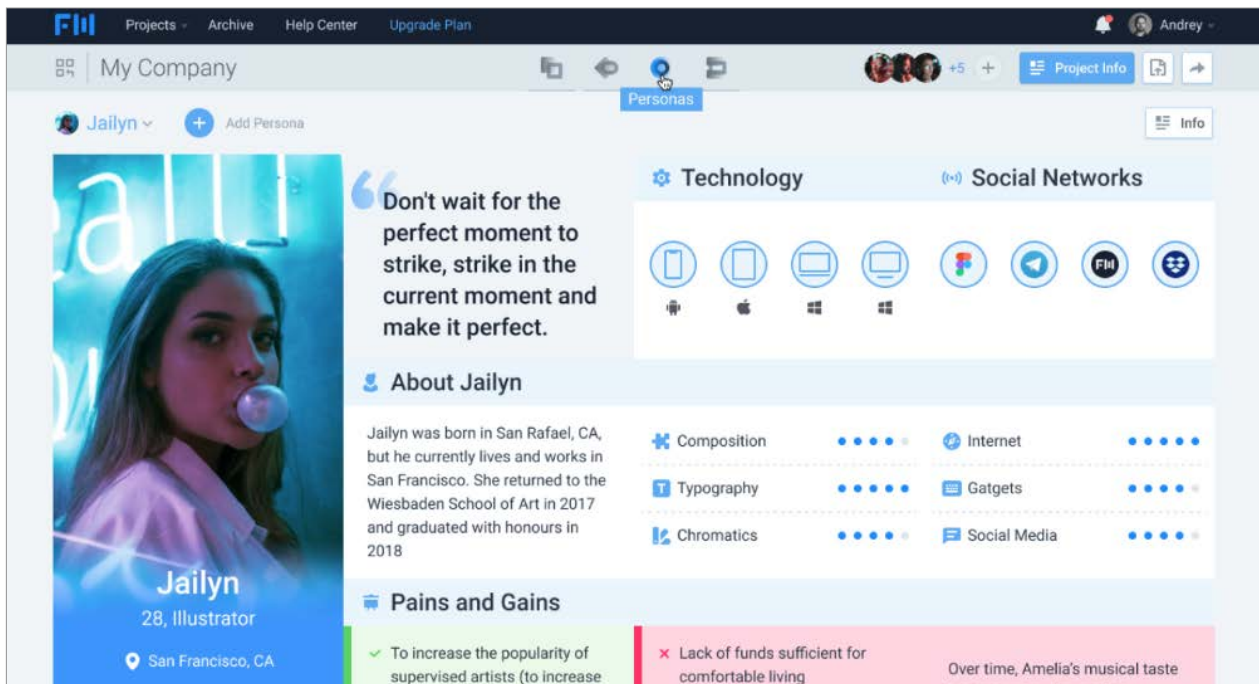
FH Projects Archive Help Center Upgrade Plan Andrey

My Company

Personas

+5 + Project Info

Jailyn Add Persona

Info

Don't wait for the perfect moment to strike, strike in the current moment and make it perfect.

Technology

Social Networks

About Jailyn

Jailyn was born in San Rafael, CA, but he currently lives and works in San Francisco. She returned to the Wiesbaden School of Art in 2017 and graduated with honours in 2018

Composition

Internet

Typography

Gatgets

Chromatics

Social Media

Jailyn

28, Illustrator

San Francisco, CA

Pains and Gains

To increase the popularity of supervised artists (to increase

Lack of funds sufficient for comfortable living

Over time, Amelia's musical taste